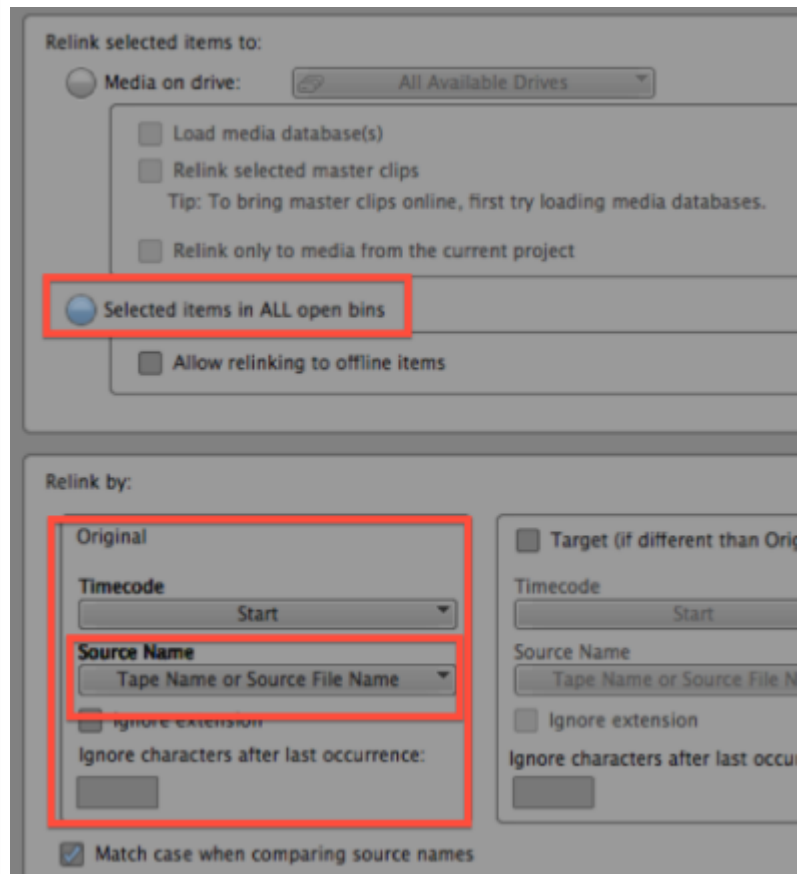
Relink selected items to:

Media on drive:

All Available Drives

Load media database(s)

Relink selected master clips

Tip: To bring master clips online, first try loading media databases.

Relink only to media from the current project

Selected items in ALL open bins

Allow relinking to offline items

Relink by:

Original

Timecode

Start

Source Name

Tape Name or Source File Name

Ignore extension

Ignore characters after last occurrence:

Target (if different than Orig

Timecode

Start

Source Name

Tape Name or Source File N

Ignore extension

Ignore characters after last occu

Match case when comparing source names